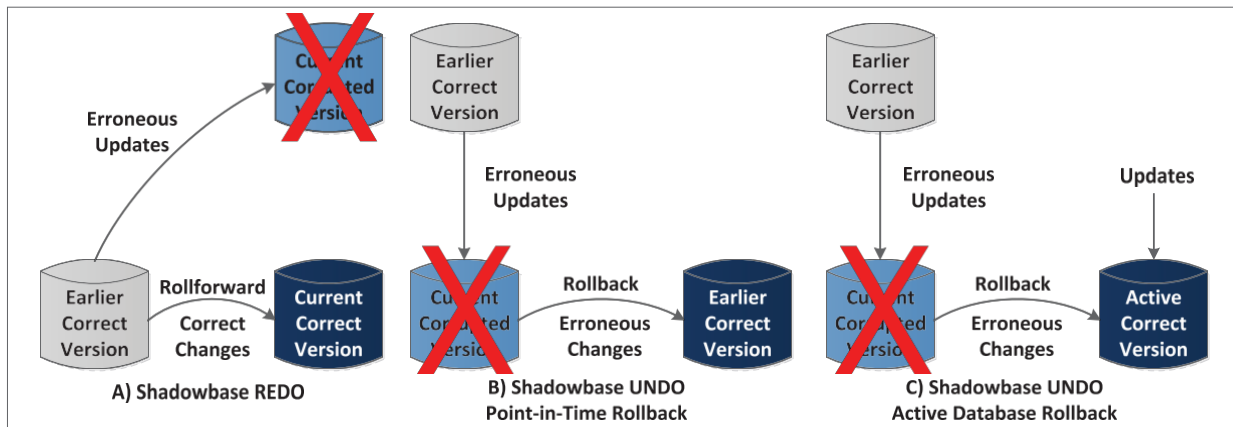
Current Corrupted Version

Erroneous Updates

Earlier Correct Version

Rollforward

Correct Changes

Current Correct Version

A) Shadowbase REDO

Earlier Correct Version

Erroneous Updates

Current Corrupted Version

Rollback

Erroneous Changes

Earlier Correct Version

B) Shadowbase UNDO Point-in-Time Rollback

Earlier Correct Version

Erroneous Updates

Updates

Current Corrupted Version

Rollback

Erroneous Changes

Active Correct Version

C) Shadowbase UNDO Active Database Rollback